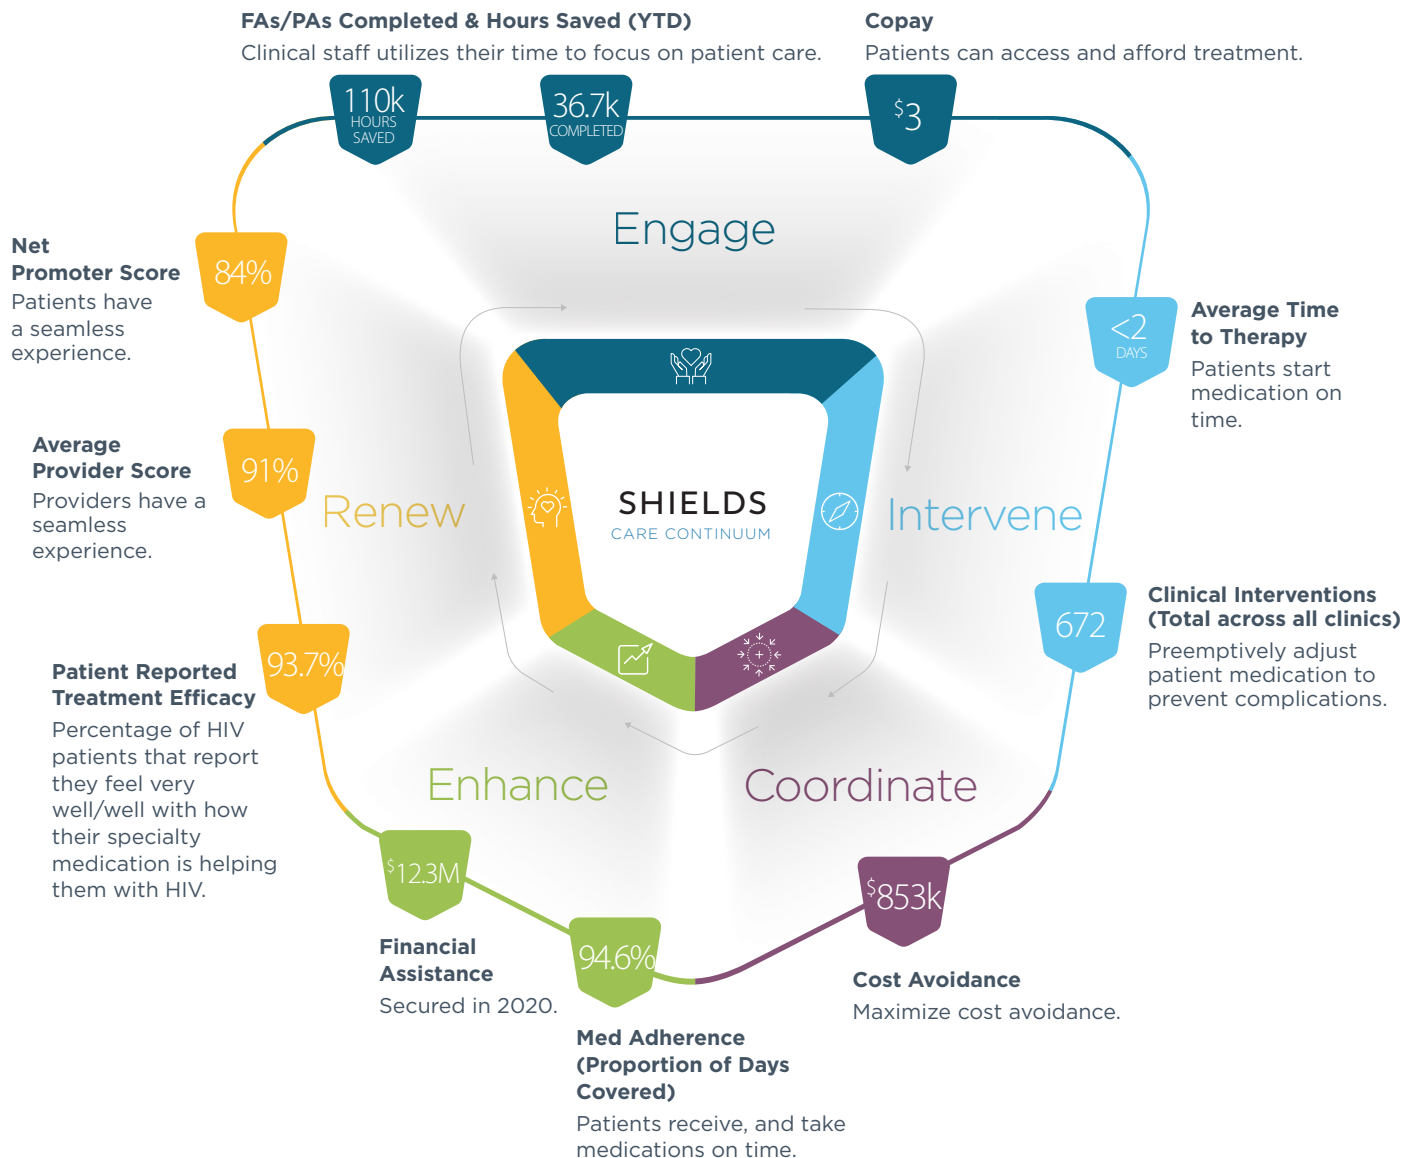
FAs/PAs Completed & Hours Saved (YTD)
Clinical staff utilizes their time to focus on patient care.

Copay
Patients can access and afford treatment.

110k HOURS SAVED

36.7k COMPLETED

$3

Engage

Net Promoter Score
Patients have a seamless experience.

84%

Average Time to Therapy
Patients start medication on time.

<2 DAYS

Average Provider Score
Providers have a seamless experience.

91%

Renew

SHIELDS
CARE CONTINUUM

Intervene

Clinical Interventions (Total across all clinics)
Preemptively adjust patient medication to prevent complications.

672

93.7%

Patient Reported Treatment Efficacy
Percentage of HIV patients that report they feel very well/well with how their specialty medication is helping them with HIV.

Enhance

Coordinate

$12.3M

Financial Assistance
Secured in 2020.

94.6%

$853k

Cost Avoidance
Maximize cost avoidance.

Med Adherence (Proportion of Days Covered)
Patients receive, and take medications on time.